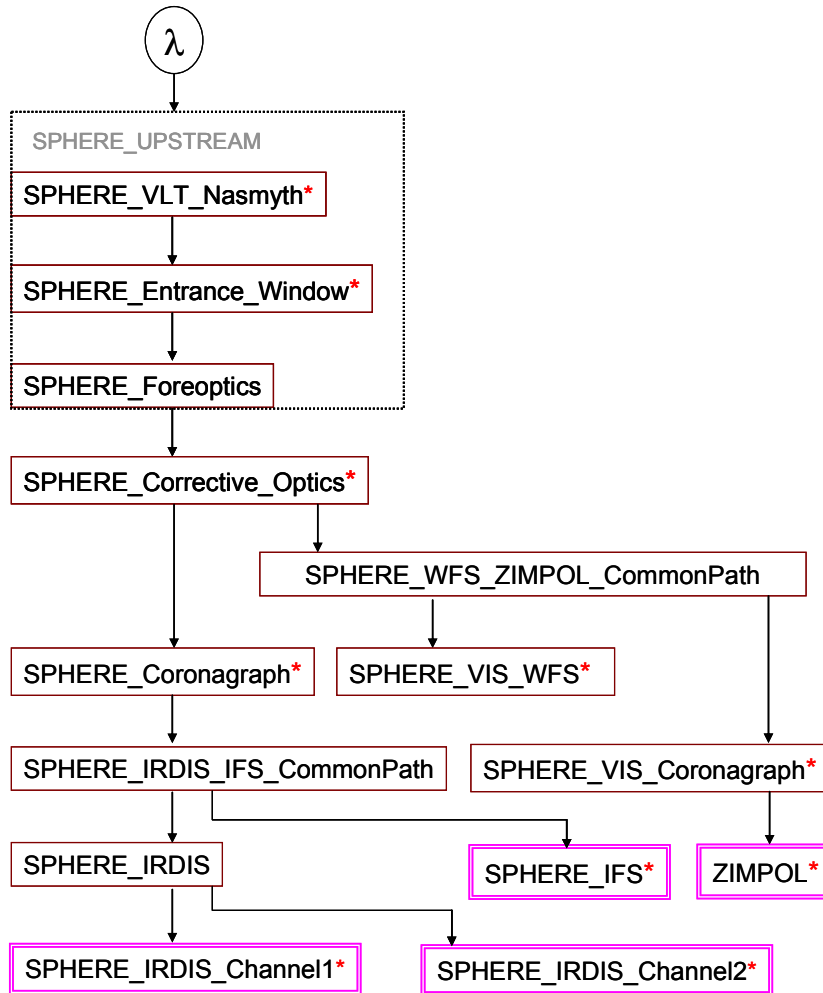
λ

SPHERE_UPSTREAM

SPHERE_VLT_Nasmyth*

SPHERE_Entrance_Window*

SPHERE_Foreoptics

SPHERE_Corrective_Optics*

SPHERE_WFS_ZIMPOL_CommonPath

SPHERE_Coronagraph*

SPHERE_VIS_WFS*

SPHERE_IRDIS_IFS_CommonPath

SPHERE_VIS_Coronagraph*

SPHERE_IRDIS

SPHERE_IFS*

ZIMPOL*

SPHERE_IRDIS_Channel1*

SPHERE_IRDIS_Channel2*